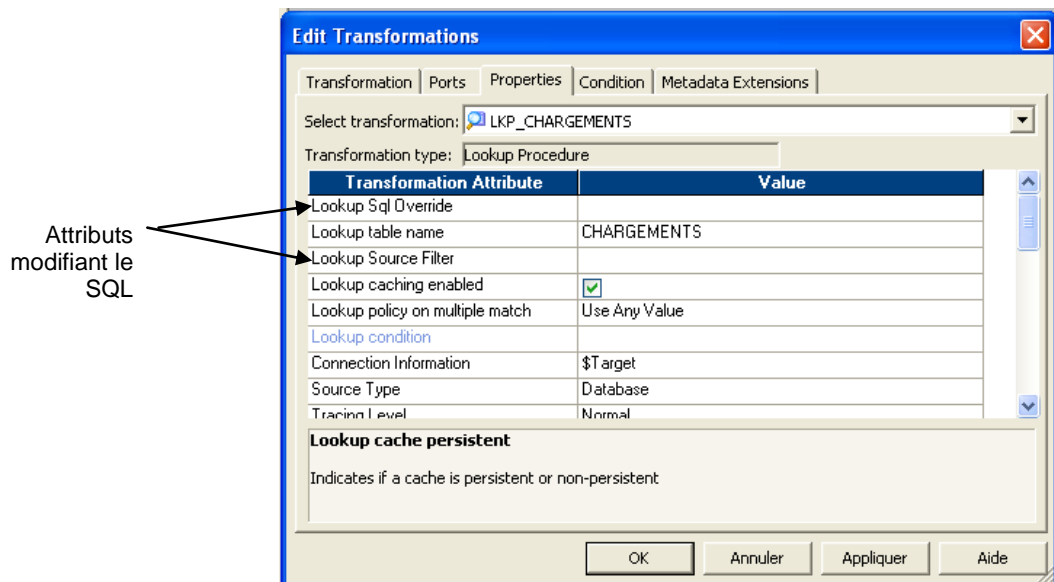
Attributs modifiant le SQL

Edit Transformations

Transformation | Ports | Properties | Condition | Metadata Extensions

Select transformation: LKP_CHARGEMENTS

Transformation type: Lookup Procedure

| Transformation Attribute | Value |
|---|---|
| Lookup Sql Override | |
| Lookup table name | CHARGEMENTS |
| Lookup Source Filter | |
| Lookup caching enabled | ☑ |
| Lookup policy on multiple match | Use Any Value |
| Lookup condition | |
| Connection Information | $Target |
| Source Type | Database |
| Tracing Level | Normal |

Lookup cache persistent

Indicates if a cache is persistent or non-persistent

OK | Annuler | Appliquer | Aide